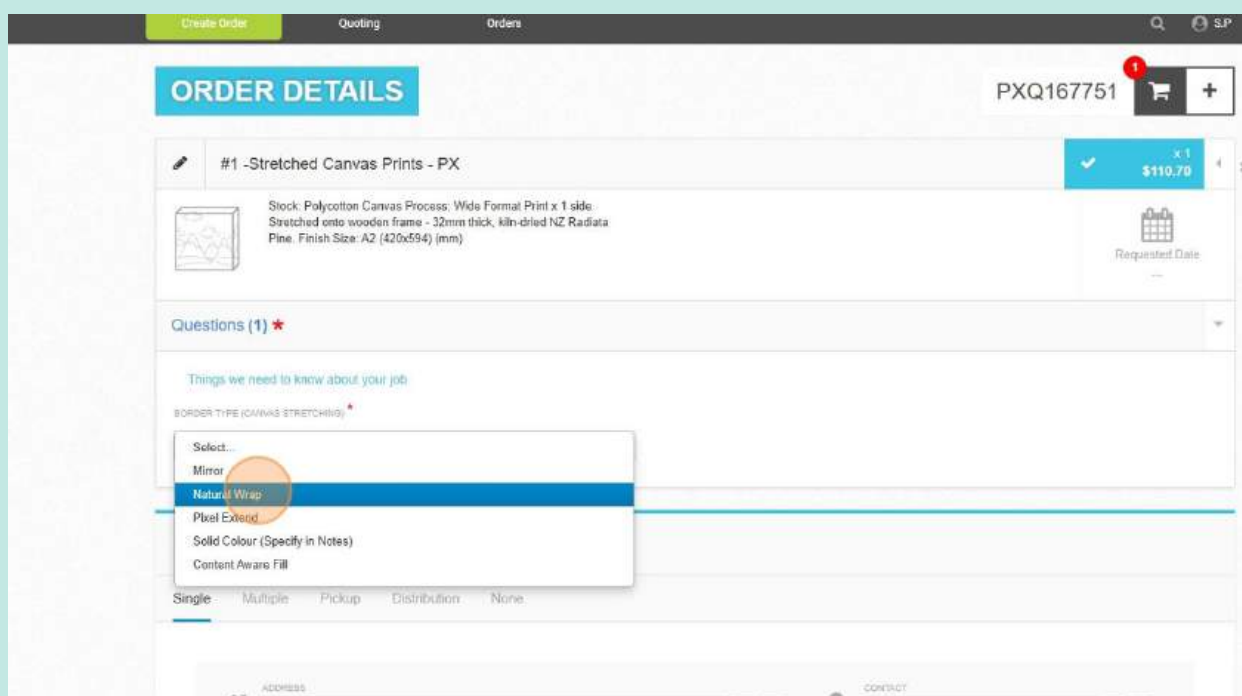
Create Order
Quoting
Orders
S.P

ORDER DETAILS

PXQ167751
1
+

#1 -Stretched Canvas Prints - PX

x 1
$110.70

Stock: Polycotton Canvas Process: Wide Format Print x 1 side. Stretched onto wooden frame - 32mm thick, kiln-dried NZ Radiata Pine. Finish Size: A2 (420x594) (mm)

Requested Date
—

Questions (1) ★

Things we need to know about your job

BORDER TYPE (CANVAS STRETCHING) *

Select...
Mirror
Natural Wrap
Pixel Extend
Solid Colour (Specify in Notes)
Content Aware Fill

Single
Multiple
Pickup
Distribution
None

ADDRESS
CONTACT